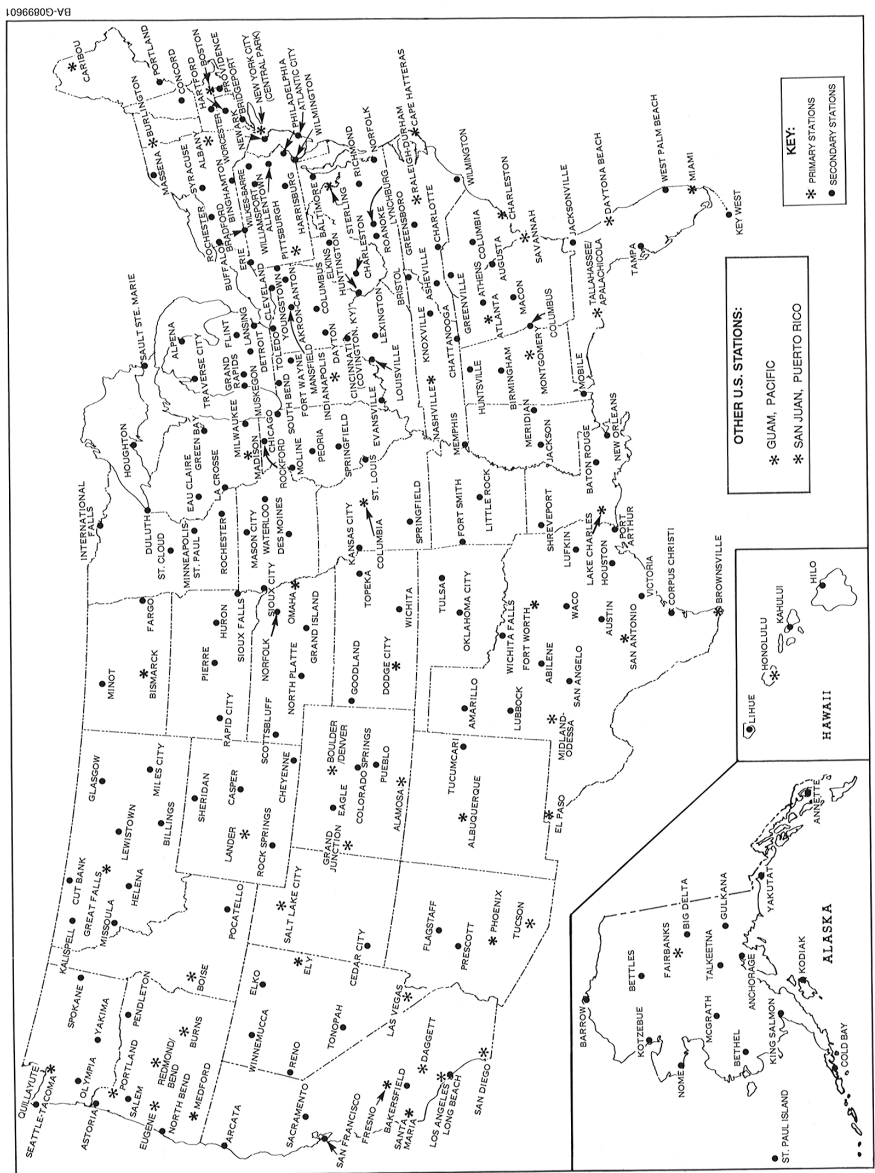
BA-G089601

KEY:
* PRIMARY STATIONS
● SECONDARY STATIONS

OTHER U.S. STATIONS:
* GUAM, PACIFIC
* SAN JUAN, PUERTO RICO

CARIBOU
PORTLAND
CONCORD
BURLINGTON
MASSENA
SYRACUSE
ALBANY
HARTFORD
BOSTON
PROVIDENCE
WORCESTER
BRIDGEPORT
NEW YORK CITY (CENTRAL PARK)
NEWARK
BINGHAMTON
ROCHESTER
BUFFALO
BRADFORD
WILKES-BARRE
ALLENTOWN
PHILADELPHIA
ATLANTIC CITY
WILMINGTON
WILLIAMSPORT
ERIE
HARRISBURG
PITTSBURGH
BALTIMORE
RICHMOND
NORFOLK
CAPE HATTERAS
DURHAM
RALEIGH
WILMINGTON
ELKINS
STERLING
ROANOKE
LYNCHBURG
GREENSBORO
CHARLESTON
HUNTINGTON
COLUMBUS
CLEVELAND
YOUNGSTOWN
AKRON-CANTON
TOLEDO
DETROIT
MANSFIELD
DAYTON
CINCINNATI (COVINGTON, KY)
LEXINGTON
BRISTOL
CHARLOTTE
ASHEVILLE
GREENVILLE
COLUMBIA
CHARLESTON
ATHENS
AUGUSTA
SAVANNAH
ATLANTA
MACON
COLUMBUS
JACKSONVILLE
DAYTONA BEACH
WEST PALM BEACH
MIAMI
KEY WEST
TAMPA
TALLAHASSEE/ APALACHICOLA
MOBILE
MONTGOMERY
BIRMINGHAM
HUNTSVILLE
CHATTANOOGA
KNOXVILLE
NASHVILLE
MEMPHIS
LOUISVILLE
EVANSVILLE
INDIANAPOLIS
FORT WAYNE
SOUTH BEND
LANSING
FLINT
GRAND RAPIDS
MUSKEGON
ALPENA
TRAVERSE CITY
SAULT STE. MARIE
HOUGHTON
MILWAUKEE
GREEN BAY
CHICAGO
MADISON
ROCKFORD
MOLINE
PEORIA
SPRINGFIELD
ST. LOUIS
COLUMBIA
SPRINGFIELD
KANSAS CITY
MERIDIAN
JACKSON
BATON ROUGE
NEW ORLEANS
LAKE CHARLES
PORT ARTHUR
HOUSTON
LUFKIN
SHREVEPORT
LITTLE ROCK
FORT SMITH
TULSA
OKLAHOMA CITY
WICHITA FALLS
FORT WORTH
WACO
AUSTIN
SAN ANTONIO
VICTORIA
CORPUS CHRISTI
BROWNSVILLE
ABILENE
SAN ANGELO
MIDLAND-ODESSA
LUBBOCK
AMARILLO
EL PASO
TUCUMCARI
ALBUQUERQUE
ALAMOSA
PUEBLO
COLORADO SPRINGS
BOULDER /DENVER
EAGLE
GRAND JUNCTION
DODGE CITY
WICHITA
TOPEKA
GOODLAND
GRAND ISLAND
NORTH PLATTE
OMAHA
NORFOLK
SIOUX CITY
DES MOINES
WATERLOO
MASON CITY
ROCHESTER
LA CROSSE
EAU CLAIRE
DULUTH
INTERNATIONAL FALLS
ST. CLOUD
MINNEAPOLIS-ST. PAUL
FARGO
SIOUX FALLS
HURON
PIERRE
BISMARCK
MINOT
RAPID CITY
SCOTTSBLUFF
CHEYENNE
CASPER
SHERIDAN
LANDER
ROCK SPRINGS
MILES CITY
GLASGOW
BILLINGS
LEWISTOWN
HELENA
GREAT FALLS
CUT BANK
MISSOULA
KALISPELL
SPOKANE
YAKIMA
PENDLETON
OLYMPIA
SEATTLE-TACOMA
QUILLAYUTE
ASTORIA
PORTLAND
SALEM
EUGENE
NORTH BEND
REDMOND/ BEND
BURNS
MEDFORD
BOISE
POCATELLO
SALT LAKE CITY
ELKO
ELY
WINNEMUCCA
RENO
ARCATA
SACRAMENTO
SAN FRANCISCO
FRESNO
BAKERSFIELD
SANTA MARIA
LOS ANGELES/ LONG BEACH
DAGGETT
SAN DIEGO
LAS VEGAS
TONOPAH
CEDAR CITY
FLAGSTAFF
PRESCOTT
PHOENIX
TUCSON

ALASKA
BARROW
BETTLES
KOTZEBUE
FAIRBANKS
BIG DELTA
GULKANA
NOME
MCGRATH
TALKEETNA
ANCHORAGE
YAKUTAT
ANNETTE
BETHEL
KING SALMON
KODIAK
COLD BAY
ST. PAUL ISLAND

HAWAII
LIHUE
HONOLULU
KAHULUI
HILO